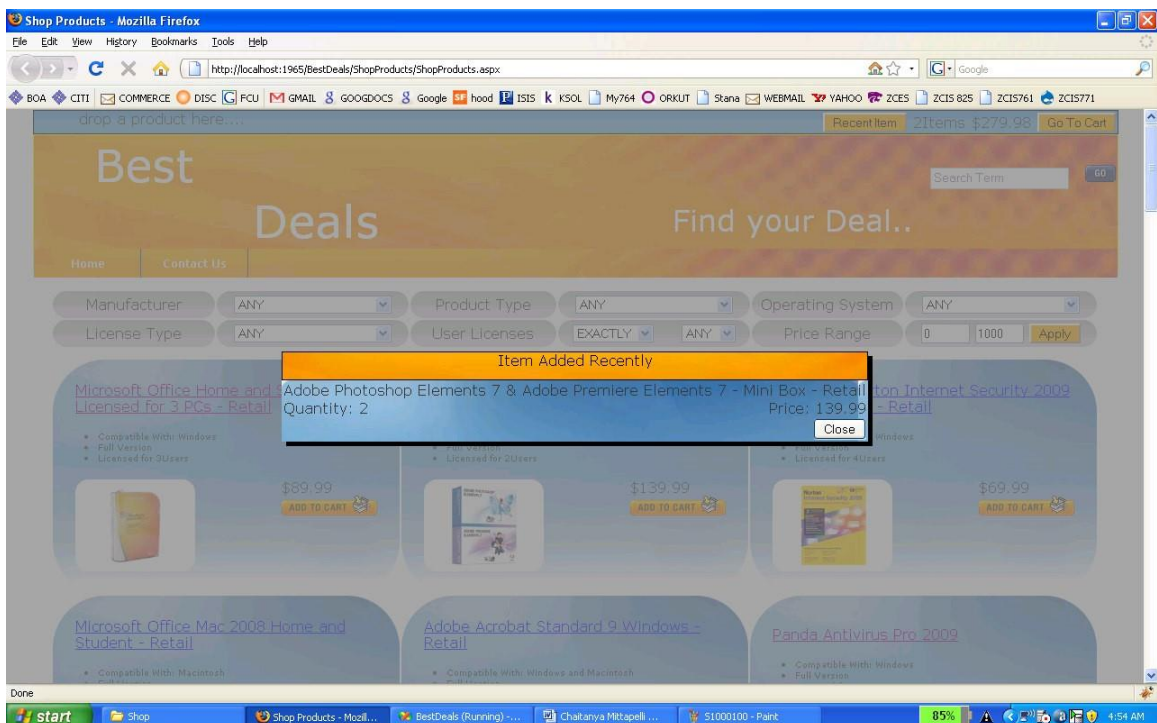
Shop Products - Mozilla Firefox

File Edit View History Bookmarks Tools Help

http://localhost:1965/BestDeals/ShopProducts/ShopProducts.aspx

Google

BOA CITI COMMERCE DISC FCU GMAIL GOOGDOCS Google hood ISIS KSOL My764 ORKUT Stana WEBMAIL YAHOO ZCES ZCIS 825 ZCIS761 ZCIS771

drop a product here....

Recent Item 2Items $279.98 Go To Cart

Best

Deals

Find your Deal..

Search Term

GO

Home Contact Us

Manufacturer ANY

Product Type ANY

Operating System ANY

License Type ANY

User Licenses EXACTLY ANY

Price Range 0 1000 Apply

Item Added Recently

Adobe Photoshop Elements 7 & Adobe Premiere Elements 7 - Mini Box - Retail

Quantity: 2

Price: 139.99

Close

Microsoft Office Home and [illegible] Licensed for 3 PCs - Retail

- Compatible With: Windows
- Full Version
- Licensed for 3Users

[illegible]ton Internet Security 2009 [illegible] - Retail

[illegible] Windows
- Full Version
- Licensed for 4Users

- Licensed for 2Users

$89.99 ADD TO CART

$139.99 ADD TO CART

$69.99 ADD TO CART

Microsoft Office Mac 2008 Home and Student - Retail

- Compatible With: Macintosh

Adobe Acrobat Standard 9 Windows - Retail

- Compatible With: Windows and Macintosh

Panda Antivirus Pro 2009

- Compatible With: Windows
- Full Version

Done

start Shop Shop Products - Mozil... BestDeals (Running) -... Chaitanya Mittapelli ... S1000100 - Paint 85% 4:54 AM